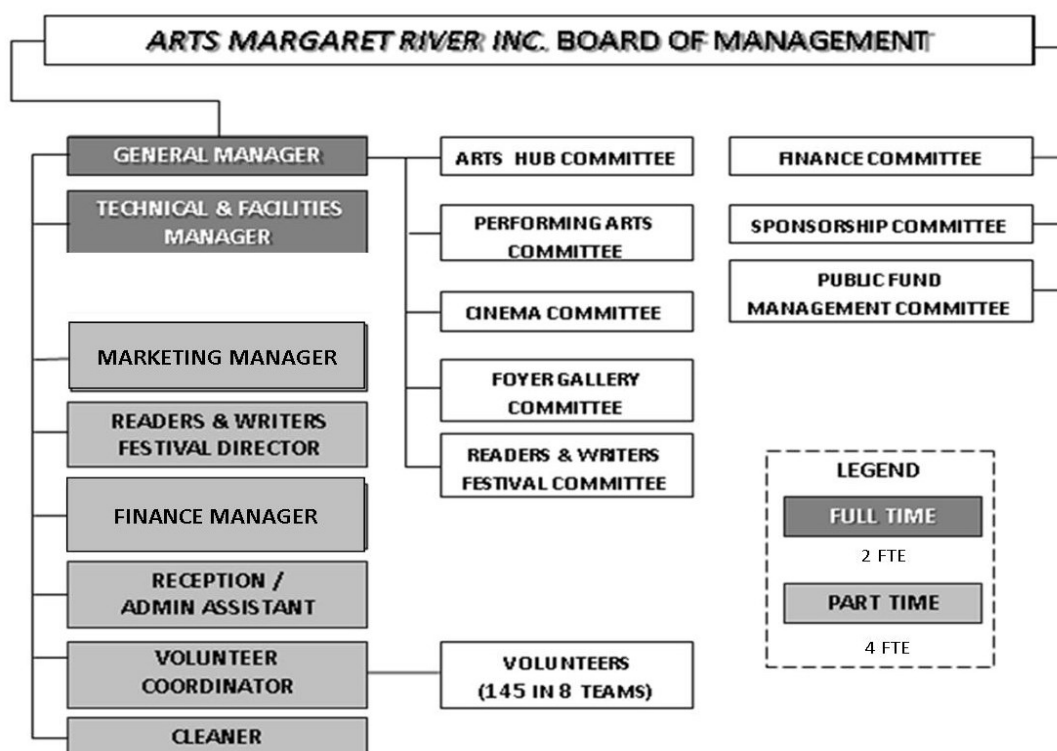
ARTS MARGARET RIVER INC. BOARD OF MANAGEMENT

GENERAL MANAGER

TECHNICAL & FACILITIES MANAGER

MARKETING MANAGER

READERS & WRITERS FESTIVAL DIRECTOR

FINANCE MANAGER

RECEPTION / ADMIN ASSISTANT

VOLUNTEER COORDINATOR

CLEANER

ARTS HUB COMMITTEE

PERFORMING ARTS COMMITTEE

CINEMA COMMITTEE

FOYER GALLERY COMMITTEE

READERS & WRITERS FESTIVAL COMMITTEE

VOLUNTEERS (145 IN 8 TEAMS)

FINANCE COMMITTEE

SPONSORSHIP COMMITTEE

PUBLIC FUND MANAGEMENT COMMITTEE

LEGEND

FULL TIME

2 FTE

PART TIME

4 FTE